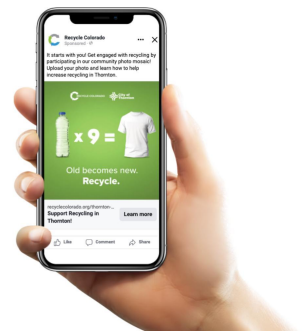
Recycle Colorado
Sponsored

It starts with you! Get engaged with recycling by participating in our community photo mosaic! Upload your photo and learn how to help increase recycling in Thornton.

x 9 =

Old becomes new.
Recycle.

recyclecolorado.org/thornton...
Support Recycling in Thornton!

Learn more

Like Comment Share